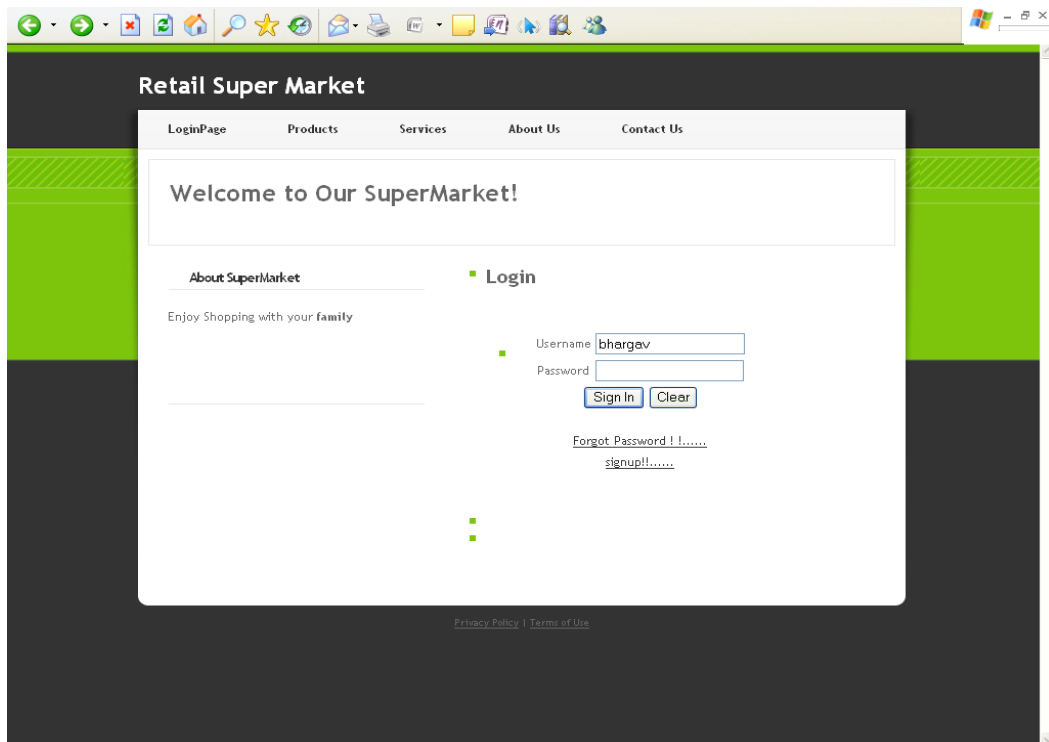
Retail Super Market

LoginPage Products Services About Us Contact Us

Welcome to Our SuperMarket!

About SuperMarket

Enjoy Shopping with your **family**

Login

Username bhargav

Password

Sign In Clear

Forgot Password ! !......

signup!!......

Privacy Policy | Terms of Use